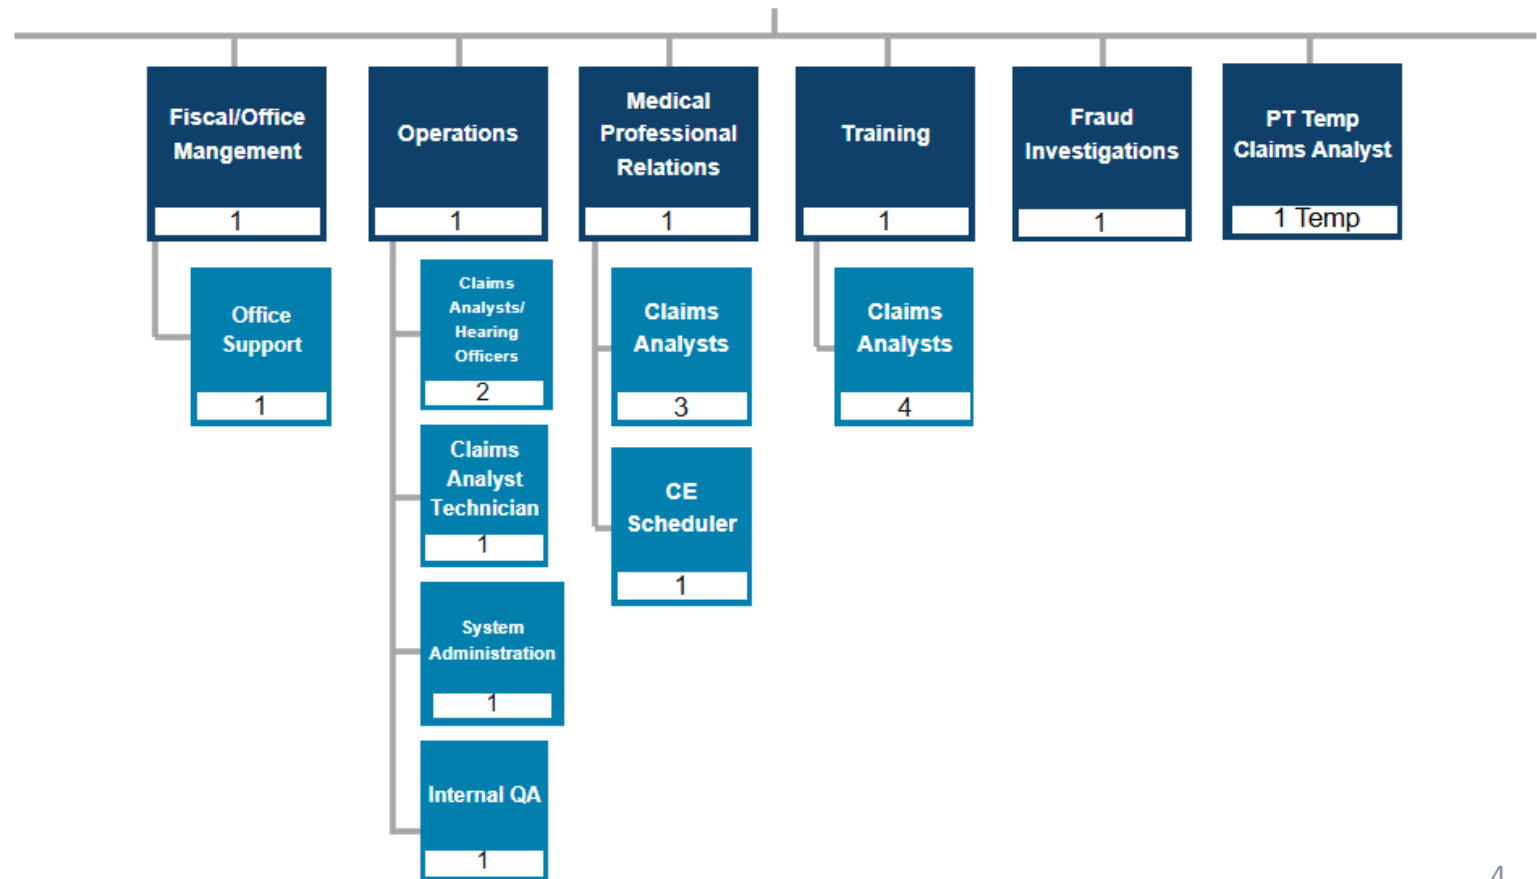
Fiscal/Office Mangement
1

Office Support
1

Operations
1

Claims Analysts/ Hearing Officers
2

Claims Analyst Technician
1

System Administration
1

Internal QA
1

Medical Professional Relations
1

Claims Analysts
3

CE Scheduler
1

Training
1

Claims Analysts
4

Fraud Investigations
1

PT Temp Claims Analyst
1 Temp

4